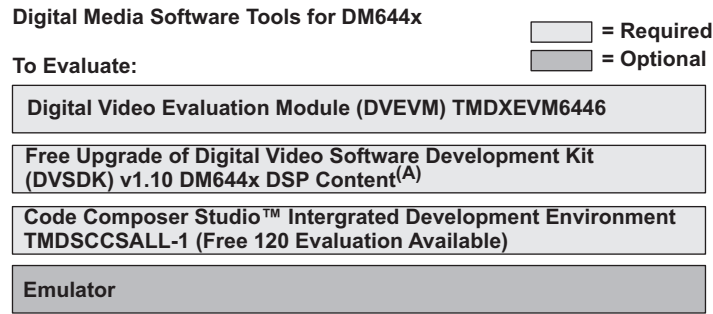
Digital Media Software Tools for DM644x

= Required

= Optional

To Evaluate:

Digital Video Evaluation Module (DVEVM) TMDXEVM6446

Free Upgrade of Digital Video Software Development Kit (DVSDK) v1.10 DM644x DSP Content$^{(A)}$

Code Composer Studio™ Intergrated Development Environment TMDSCCSALL-1 (Free 120 Evaluation Available)

Emulator